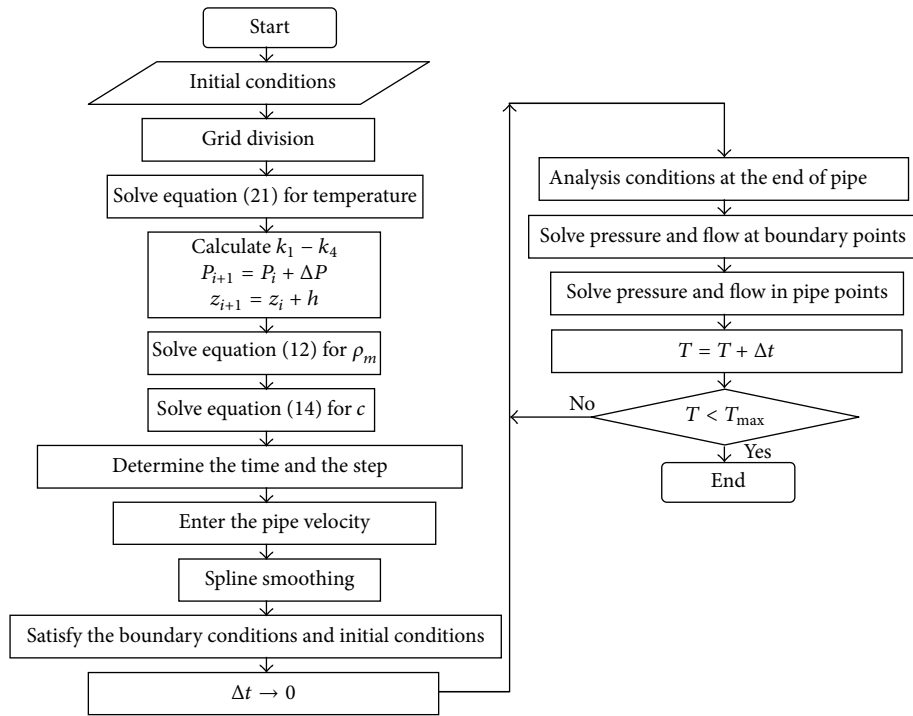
Start

Initial conditions

Grid division

Solve equation (21) for temperature

Calculate $k_1 - k_4$
$P_{i+1} = P_i + \Delta P$
$z_{i+1} = z_i + h$

Solve equation (12) for $\rho_m$

Solve equation (14) for $c$

Determine the time and the step

Enter the pipe velocity

Spline smoothing

Satisfy the boundary conditions and initial conditions

$\Delta t \rightarrow 0$

Analysis conditions at the end of pipe

Solve pressure and flow at boundary points

Solve pressure and flow in pipe points

$T = T + \Delta t$

No

$T < T_{\max}$

Yes

End